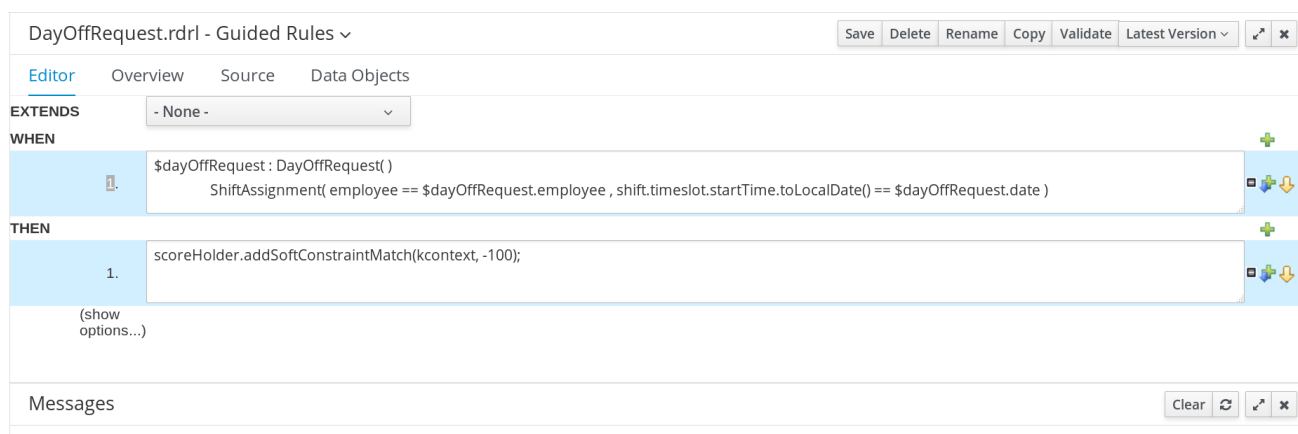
DayOffRequest.rdrl - Guided Rules ⌄

Save | Delete | Rename | Copy | Validate | Latest Version ⌄

Editor Overview Source Data Objects

EXTENDS - None -

WHEN

1. $dayOffRequest : DayOffRequest( )
ShiftAssignment( employee == $dayOffRequest.employee , shift.timeslot.startTime.toLocalDate() == $dayOffRequest.date )

THEN

1. scoreHolder.addSoftConstraintMatch(kcontext, -100);

(show options...)

Messages

Clear